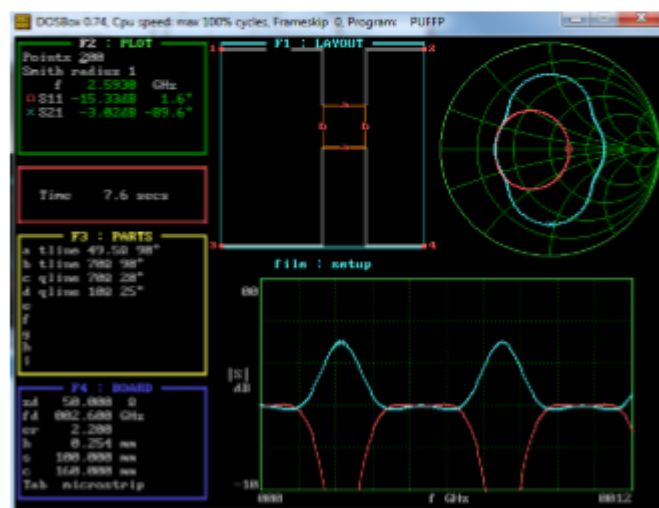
DOSBox 0.74, Cpu speed: max 100% cycles, Frameskip 0, Program: PUFFP

F2 : PLOT
Points 200
Smith radius 1
f 2.5930 GHz
o S11 -15.3340 1.6°
x S21 -3.0240 -89.6°

Time 7.6 secs

F3 : PARTS
a tline 49.50 90°
b tline 700 90°
c qline 700 20°
d qline 100 25°
e
f
g
h
i

F4 : BOARD
zd 50.000 Ω
fd 002.600 GHz
er 2.200
h 0.254 mm
s 100.000 mm
c 160.000 mm
Tab microstrip

F1 : LAYOUT
1 2 3 4

File : setup

00
|S|
dB
-10
0000 f GHz 0012